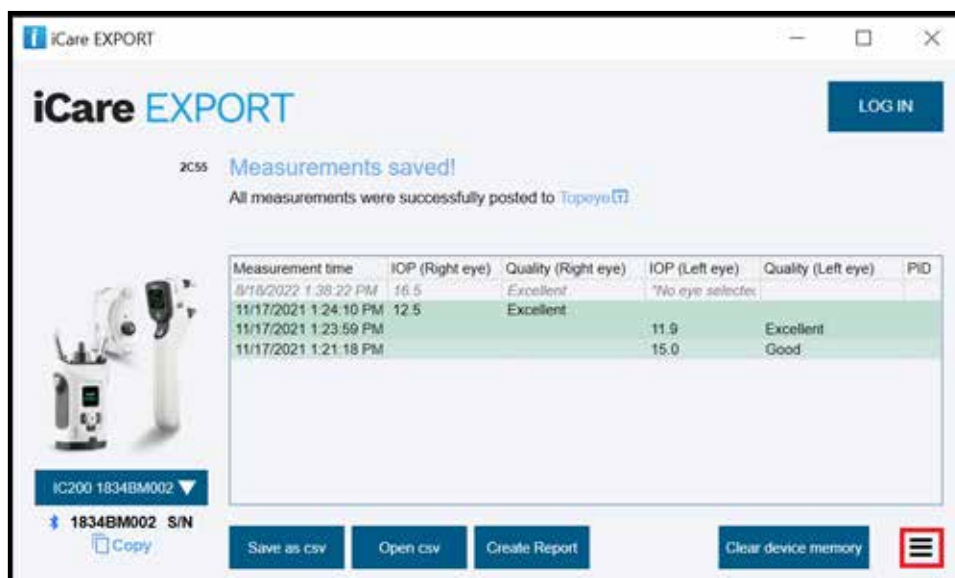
iCare EXPORT

iCare EXPORT

LOG IN

2C55

Measurements saved!

All measurements were successfully posted to Topeye

| Measurement time | IOP (Right eye) | Quality (Right eye) | IOP (Left eye) | Quality (Left eye) | PID |
|---|---|---|---|---|---|
| 8/18/2022 1:38:22 PM | 16.5 | Excellent | *No eye selectec | | |
| 11/17/2021 1:24:10 PM | 12.5 | Excellent | | | |
| 11/17/2021 1:23:59 PM | | | 11.9 | Excellent | |
| 11/17/2021 1:21:18 PM | | | 15.0 | Good | |

IC200 1834BM002

1834BM002 S/N

Copy

Save as csv

Open csv

Create Report

Clear device memory